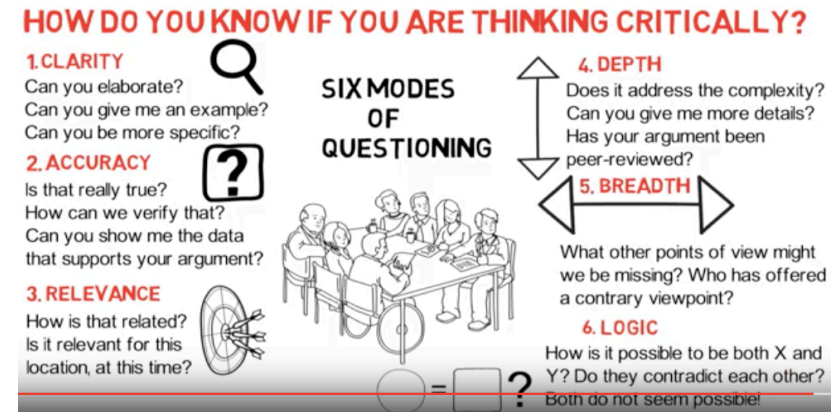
HOW DO YOU KNOW IF YOU ARE THINKING CRITICALLY?

1. CLARITY
Can you elaborate?
Can you give me an example?
Can you be more specific?

2. ACCURACY
Is that really true?
How can we verify that?
Can you show me the data that supports your argument?

3. RELEVANCE
How is that related?
Is it relevant for this location, at this time?

SIX MODES OF QUESTIONING

4. DEPTH
Does it address the complexity?
Can you give me more details?
Has your argument been peer-reviewed?

5. BREADTH
What other points of view might we be missing? Who has offered a contrary viewpoint?

6. LOGIC
How is it possible to be both X and Y? Do they contradict each other? Both do not seem possible!

= ?